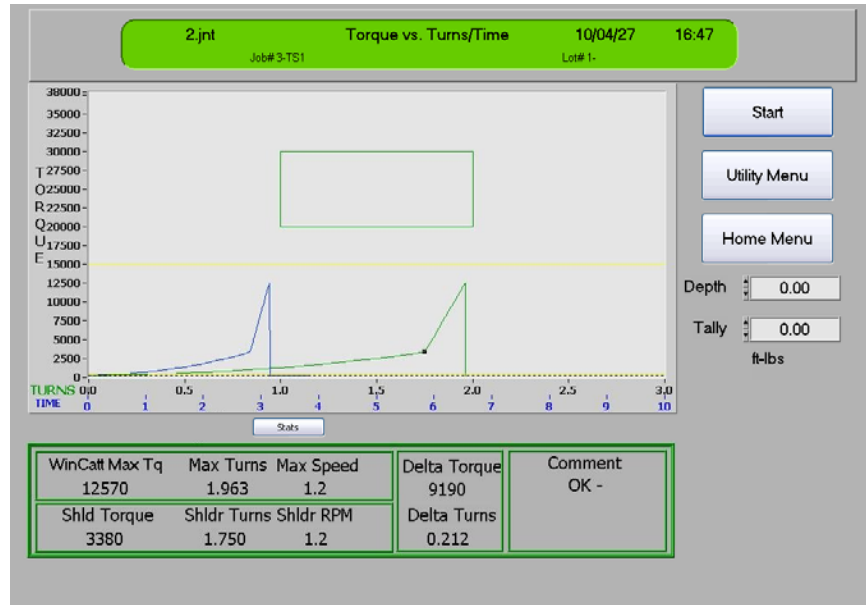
2.jnt Torque vs. Turns/Time 10/04/27 16:47
Job# 3-TS1 Lot# 1-

38000
35000
32500
30000
27500
25000
22500
20000
17500
15000
12500
10000
7500
5000
2500
0

T
O
R
Q
U
E

TURNS 0.0 0.5 1.0 1.5 2.0 2.5 3.0
TIME 0 1 2 3 4 5 6 7 8 9 10

Stats

Start

Utility Menu

Home Menu

Depth 0.00

Tally 0.00

ft-lbs

| WinCatt Max Tq | Max Turns | Max Speed |
|---|---|---|
| 12570 | 1.963 | 1.2 |
| Shld Torque | Shldr Turns | Shldr RPM |
| 3380 | 1.750 | 1.2 |

Delta Torque
9190
Delta Turns
0.212

Comment
OK -